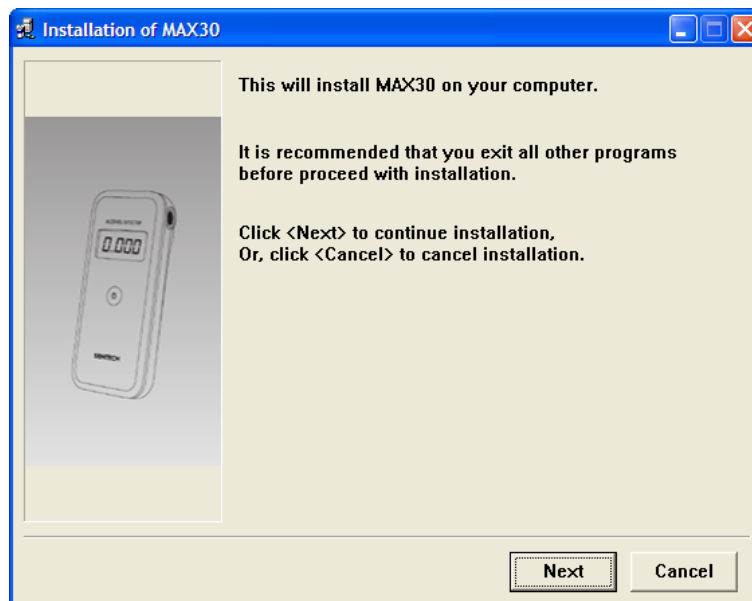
Installation of MAX30

0.000

This will install MAX30 on your computer.

It is recommended that you exit all other programs before proceed with installation.

Click <Next> to continue installation,
Or, click <Cancel> to cancel installation.

Next
Cancel